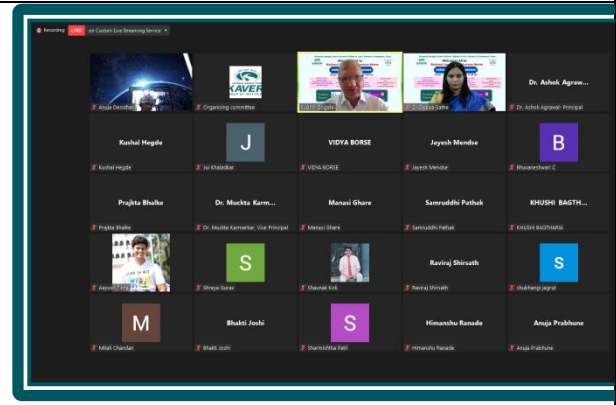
Recording LIVE on Custom Live Streaming Service

KAVER

Anuja Deodhar
Organizing committee
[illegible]
Dr. Dipika Sathe
Dr. Ashok Agraw...
Dr. Ashok Agrawal- Principal

J
B
Kushal Hegde
VIDYA BORSE
Jayesh Mendse
Kushal Hegde
Jui Khaladkar
VIDYA BORSE
Jayesh Mendse
Bhuvaneshwari C

Prajkta Bhalke
Dr. Muckta Karm...
Manasi Ghare
Samruddhi Pathak
KHUSHI BAGTH...
Prajkta Bhalke
Dr. Muckta Karmarkar, Vice Principal
Manasi Ghare
Samruddhi Pathak
KHUSHI BAGTHARIA

S
Raviraj Shirsath
S
Aayush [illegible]
Shreya Gurav
Shaunak Kirk
Raviraj Shirsath
shubhangi jagtap

M
Bhakti Joshi
S
Himanshu Ranade
Anuja Prabhune
Mitali Chandan
Bhakti Joshi
Sharmishtha Patil
Himanshu Ranade
Anuja Prabhune